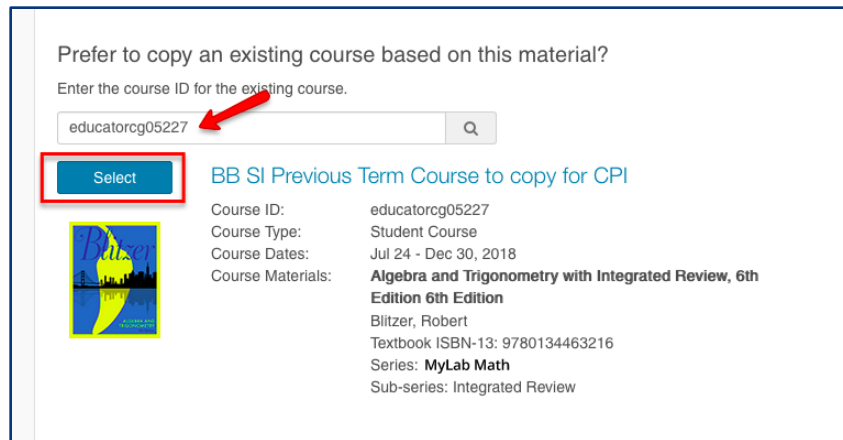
Prefer to copy an existing course based on this material?

Enter the course ID for the existing course.

educatorcg05227

Select

BB SI Previous Term Course to copy for CPI

Blitzer

ALGEBRA AND TRIGONOMETRY

| Course ID: | educatorcg05227 |
|---|---|
| Course Type: | Student Course |
| Course Dates: | Jul 24 - Dec 30, 2018 |
| Course Materials: | Algebra and Trigonometry with Integrated Review, 6th Edition 6th Edition |
| | Blitzer, Robert |
| | Textbook ISBN-13: 9780134463216 |
| | Series: MyLab Math |
| | Sub-series: Integrated Review |